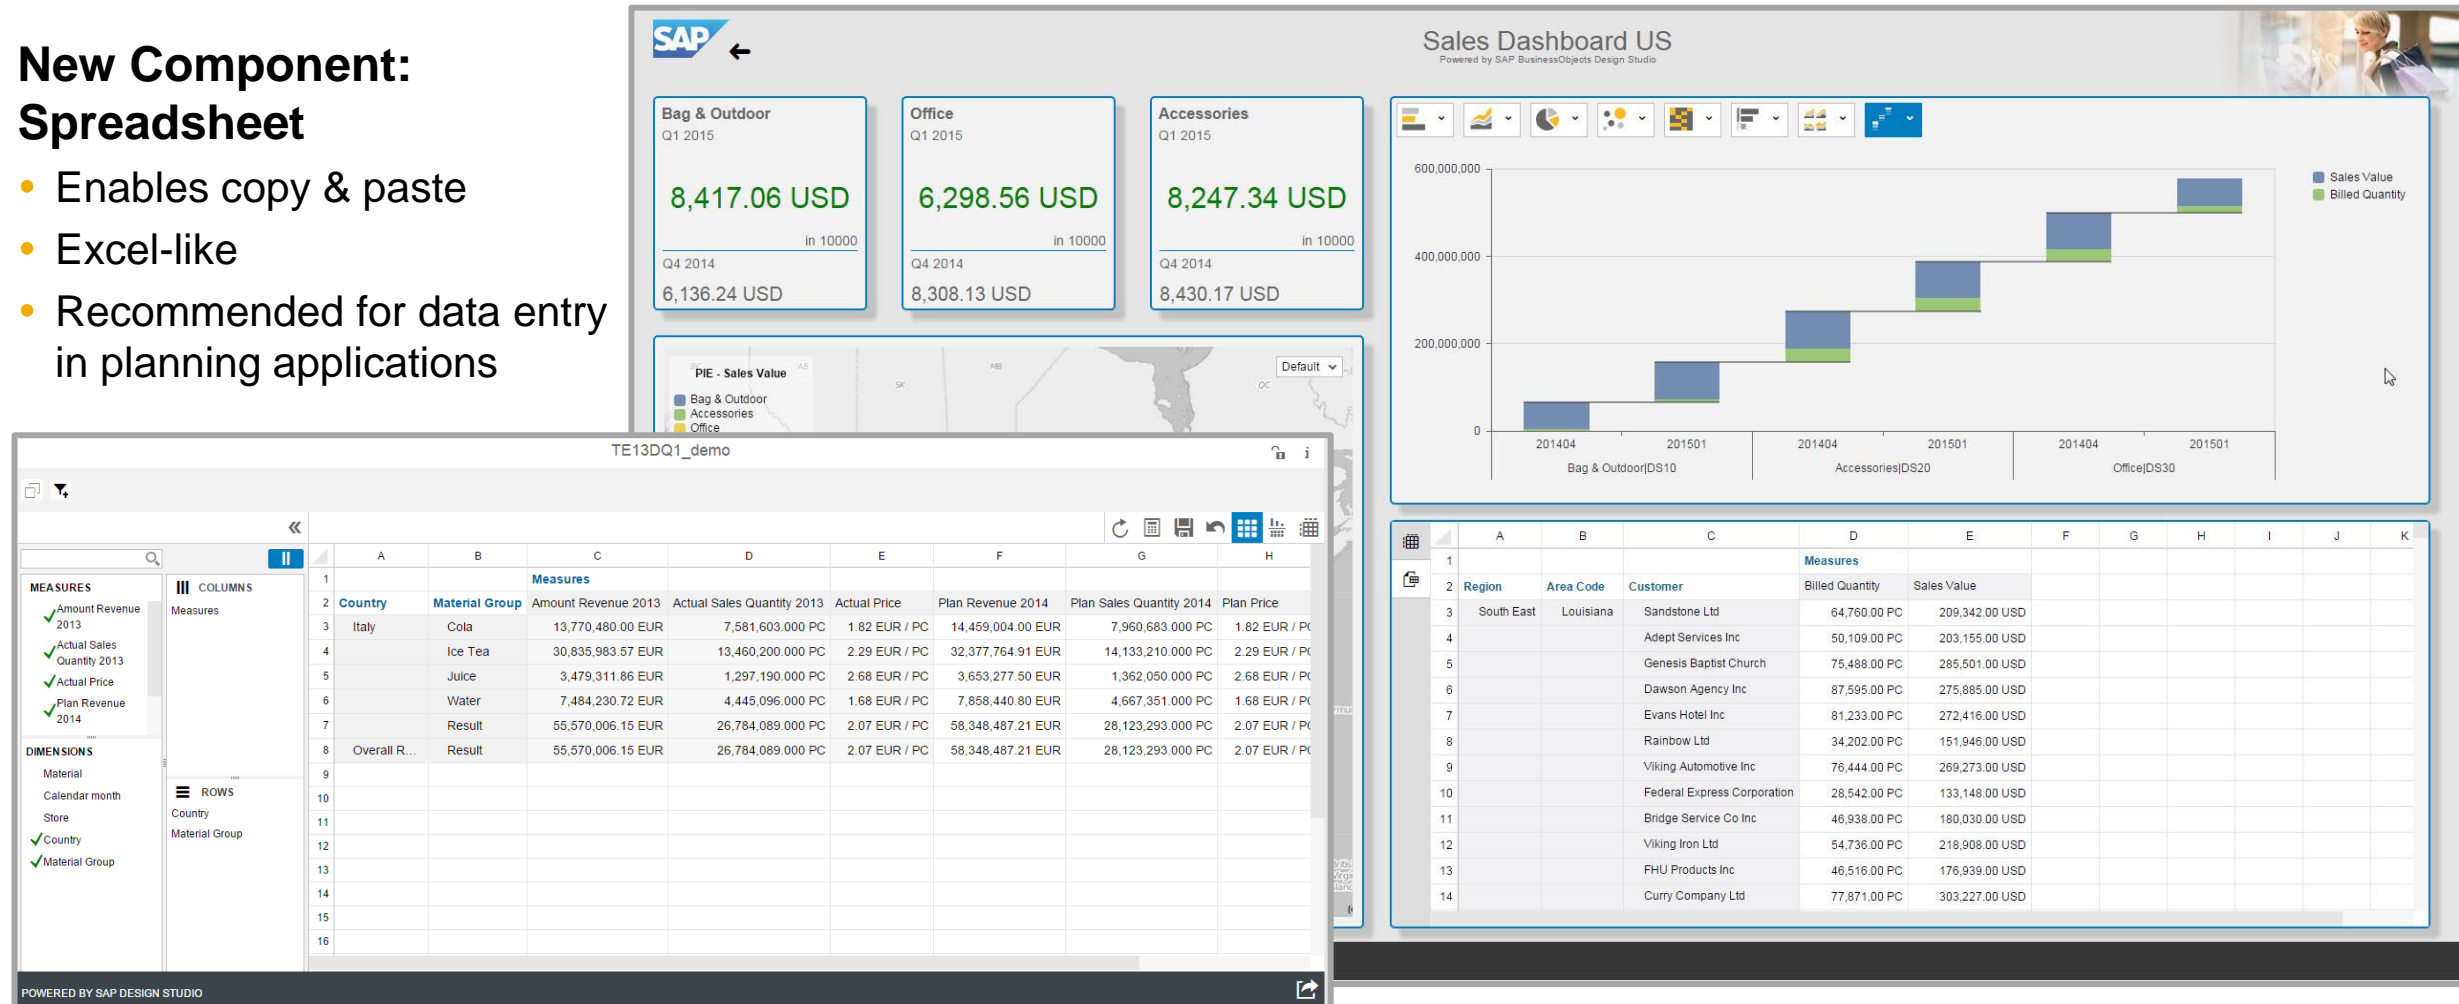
New Component: Spreadsheet

- Enables copy & paste
- Excel-like
- Recommended for data entry in planning applications

SAP

Sales Dashboard US
Powered by SAP BusinessObjects Design Studio

Bag & Outdoor
Q1 2015
8,417.06 USD
in 10000
Q4 2014
6,136.24 USD

Office
Q1 2015
6,298.56 USD
in 10000
Q4 2014
8,308.13 USD

Accessories
Q1 2015
8,247.34 USD
in 10000
Q4 2014
8,430.17 USD

PIE - Sales Value
Bag & Outdoor
Accessories
Office

Default

600,000,000
400,000,000
200,000,000
0
201404 201501 201404 201501 201404 201501
Bag & Outdoor|DS10 Accessories|DS20 Office|DS30
Sales Value
Billed Quantity

TE13DQ1_demo

MEASURES
Amount Revenue 2013
Actual Sales Quantity 2013
Actual Price
Plan Revenue 2014
DIMENSIONS
Material
Calendar month
Store
Country
Material Group

COLUMNS
Measures
ROWS
Country
Material Group

| | A | B | C | D | E | F | G | H |
|---|---|---|---|---|---|---|---|---|
| 1 | | | Measures | | | | | |
| 2 | Country | Material Group | Amount Revenue 2013 | Actual Sales Quantity 2013 | Actual Price | Plan Revenue 2014 | Plan Sales Quantity 2014 | Plan Price |
| 3 | Italy | Cola | 13,770,480.00 EUR | 7,581,603.000 PC | 1.82 EUR / PC | 14,459,004.00 EUR | 7,960,683.000 PC | 1.82 EUR / PC |
| 4 | | Ice Tea | 30,835,983.57 EUR | 13,460,200.000 PC | 2.29 EUR / PC | 32,377,764.91 EUR | 14,133,210.000 PC | 2.29 EUR / PC |
| 5 | | Juice | 3,479,311.86 EUR | 1,297,190.000 PC | 2.68 EUR / PC | 3,653,277.50 EUR | 1,362,050.000 PC | 2.68 EUR / PC |
| 6 | | Water | 7,484,230.72 EUR | 4,445,096.000 PC | 1.68 EUR / PC | 7,858,440.80 EUR | 4,667,351.000 PC | 1.68 EUR / PC |
| 7 | | Result | 55,570,006.15 EUR | 26,784,089.000 PC | 2.07 EUR / PC | 58,348,487.21 EUR | 28,123,293.000 PC | 2.07 EUR / PC |
| 8 | Overall R... | Result | 55,570,006.15 EUR | 26,784,089.000 PC | 2.07 EUR / PC | 58,348,487.21 EUR | 28,123,293.000 PC | 2.07 EUR / PC |
| 9 | | | | | | | | |
| 10 | | | | | | | | |
| 11 | | | | | | | | |
| 12 | | | | | | | | |
| 13 | | | | | | | | |
| 14 | | | | | | | | |
| 15 | | | | | | | | |
| 16 | | | | | | | | |

POWERED BY SAP DESIGN STUDIO

| | A | B | C | D | E | F | G | H | I | J | K |
|---|---|---|---|---|---|---|---|---|---|---|---|
| 1 | | | | Measures | | | | | | | |
| 2 | Region | Area Code | Customer | Billed Quantity | Sales Value | | | | | | |
| 3 | South East | Louisiana | Sandstone Ltd | 64,760.00 PC | 209,342.00 USD | | | | | | |
| 4 | | | Adept Services Inc | 50,109.00 PC | 203,155.00 USD | | | | | | |
| 5 | | | Genesis Baptist Church | 75,488.00 PC | 285,501.00 USD | | | | | | |
| 6 | | | Dawson Agency Inc | 87,595.00 PC | 275,885.00 USD | | | | | | |
| 7 | | | Evans Hotel Inc | 81,233.00 PC | 272,416.00 USD | | | | | | |
| 8 | | | Rainbow Ltd | 34,202.00 PC | 151,946.00 USD | | | | | | |
| 9 | | | Viking Automotive Inc | 76,444.00 PC | 269,273.00 USD | | | | | | |
| 10 | | | Federal Express Corporation | 28,542.00 PC | 133,148.00 USD | | | | | | |
| 11 | | | Bridge Service Co Inc | 46,938.00 PC | 180,030.00 USD | | | | | | |
| 12 | | | Viking Iron Ltd | 54,736.00 PC | 218,908.00 USD | | | | | | |
| 13 | | | FHU Products Inc | 46,516.00 PC | 176,939.00 USD | | | | | | |
| 14 | | | Curry Company Ltd | 77,871.00 PC | 303,227.00 USD | | | | | | |